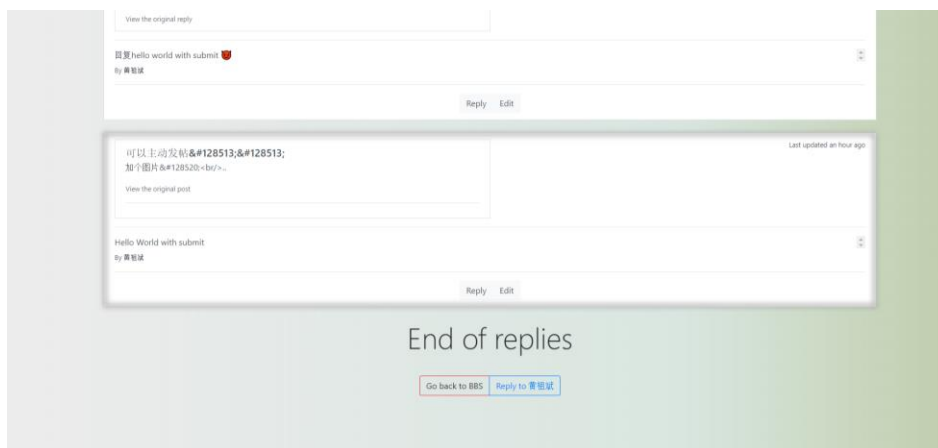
View the original reply

回复hello world with submit 😈
By 黄铭斌

Reply Edit

可以主动发帖&#128513;&#128513;
加个图片&#128520;<br/>...

View the original post

Last updated an hour ago

Hello World with submit
By 黄铭斌

Reply Edit

End of replies

Go back to BBS Reply to 黄铭斌